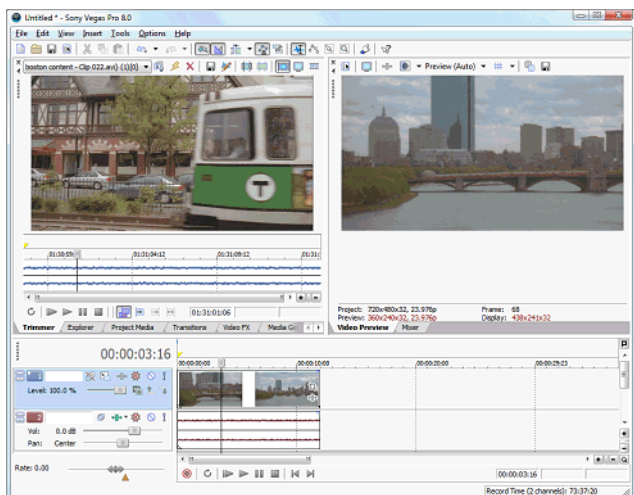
Untitled * - Sony Vegas Pro 8.0

File Edit View Insert Tools Options Help

boston content - Clip 022.avi) [1][0]

Preview (Auto)

01:30:59 01:31:04:12 01:31:09:12 01:31:

01:31:01:06

Project: 720x480x32, 23.976p
Preview: 360x240x32, 23.976p

Frame: 68
Display: 438x241x32

Trimmer Explorer Project Media Transitions Video FX Media Ge

Video Preview Mixer

00:00:03:16

00:00:00:00 00:00:10:00 00:00:20:00 00:00:29:23

Level: 100.0 %

Vol: 0.0 dB
Pan: Center

Rate: 0.00

00:00:03:16

Record Time (2 channels): 73:37:20